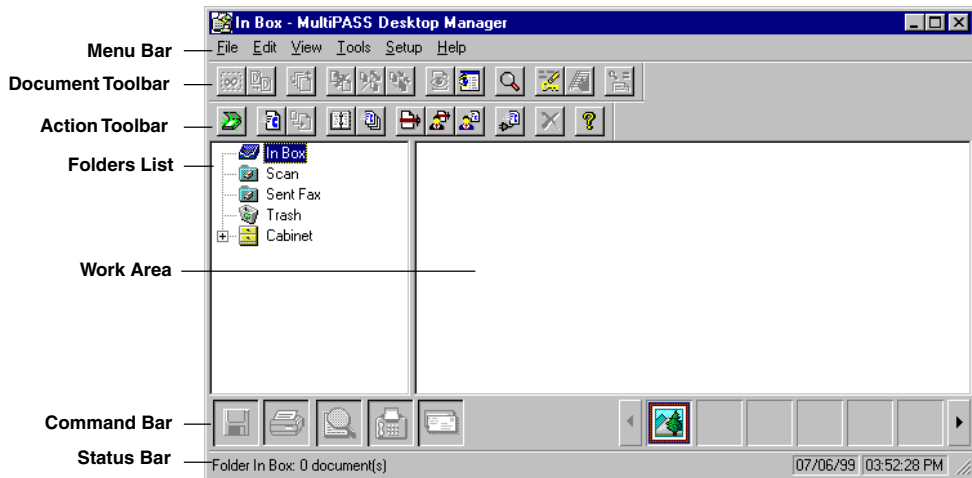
In Box - MultiPASS Desktop Manager

Menu Bar
Document Toolbar
Action Toolbar
Folders List
Work Area
Command Bar
Status Bar

File Edit View Tools Setup Help

In Box
Scan
Sent Fax
Trash
Cabinet

Folder In Box: 0 document(s)
07/06/99 03:52:28 PM